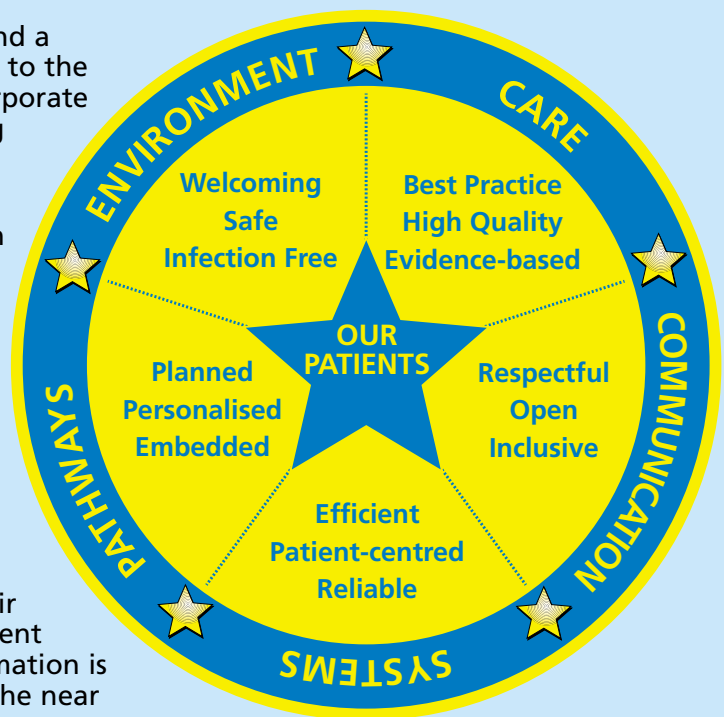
nd a
to the
porate
g

n

ir
ent
nation is
he near

ENVIRONMENT

CARE

COMMUNICATION

SYSTEMS

PATHWAYS

Welcoming
Safe
Infection Free

Best Practice
High Quality
Evidence-based

OUR PATIENTS

Planned
Personalised
Embedded

Respectful
Open
Inclusive

Efficient
Patient-centred
Reliable